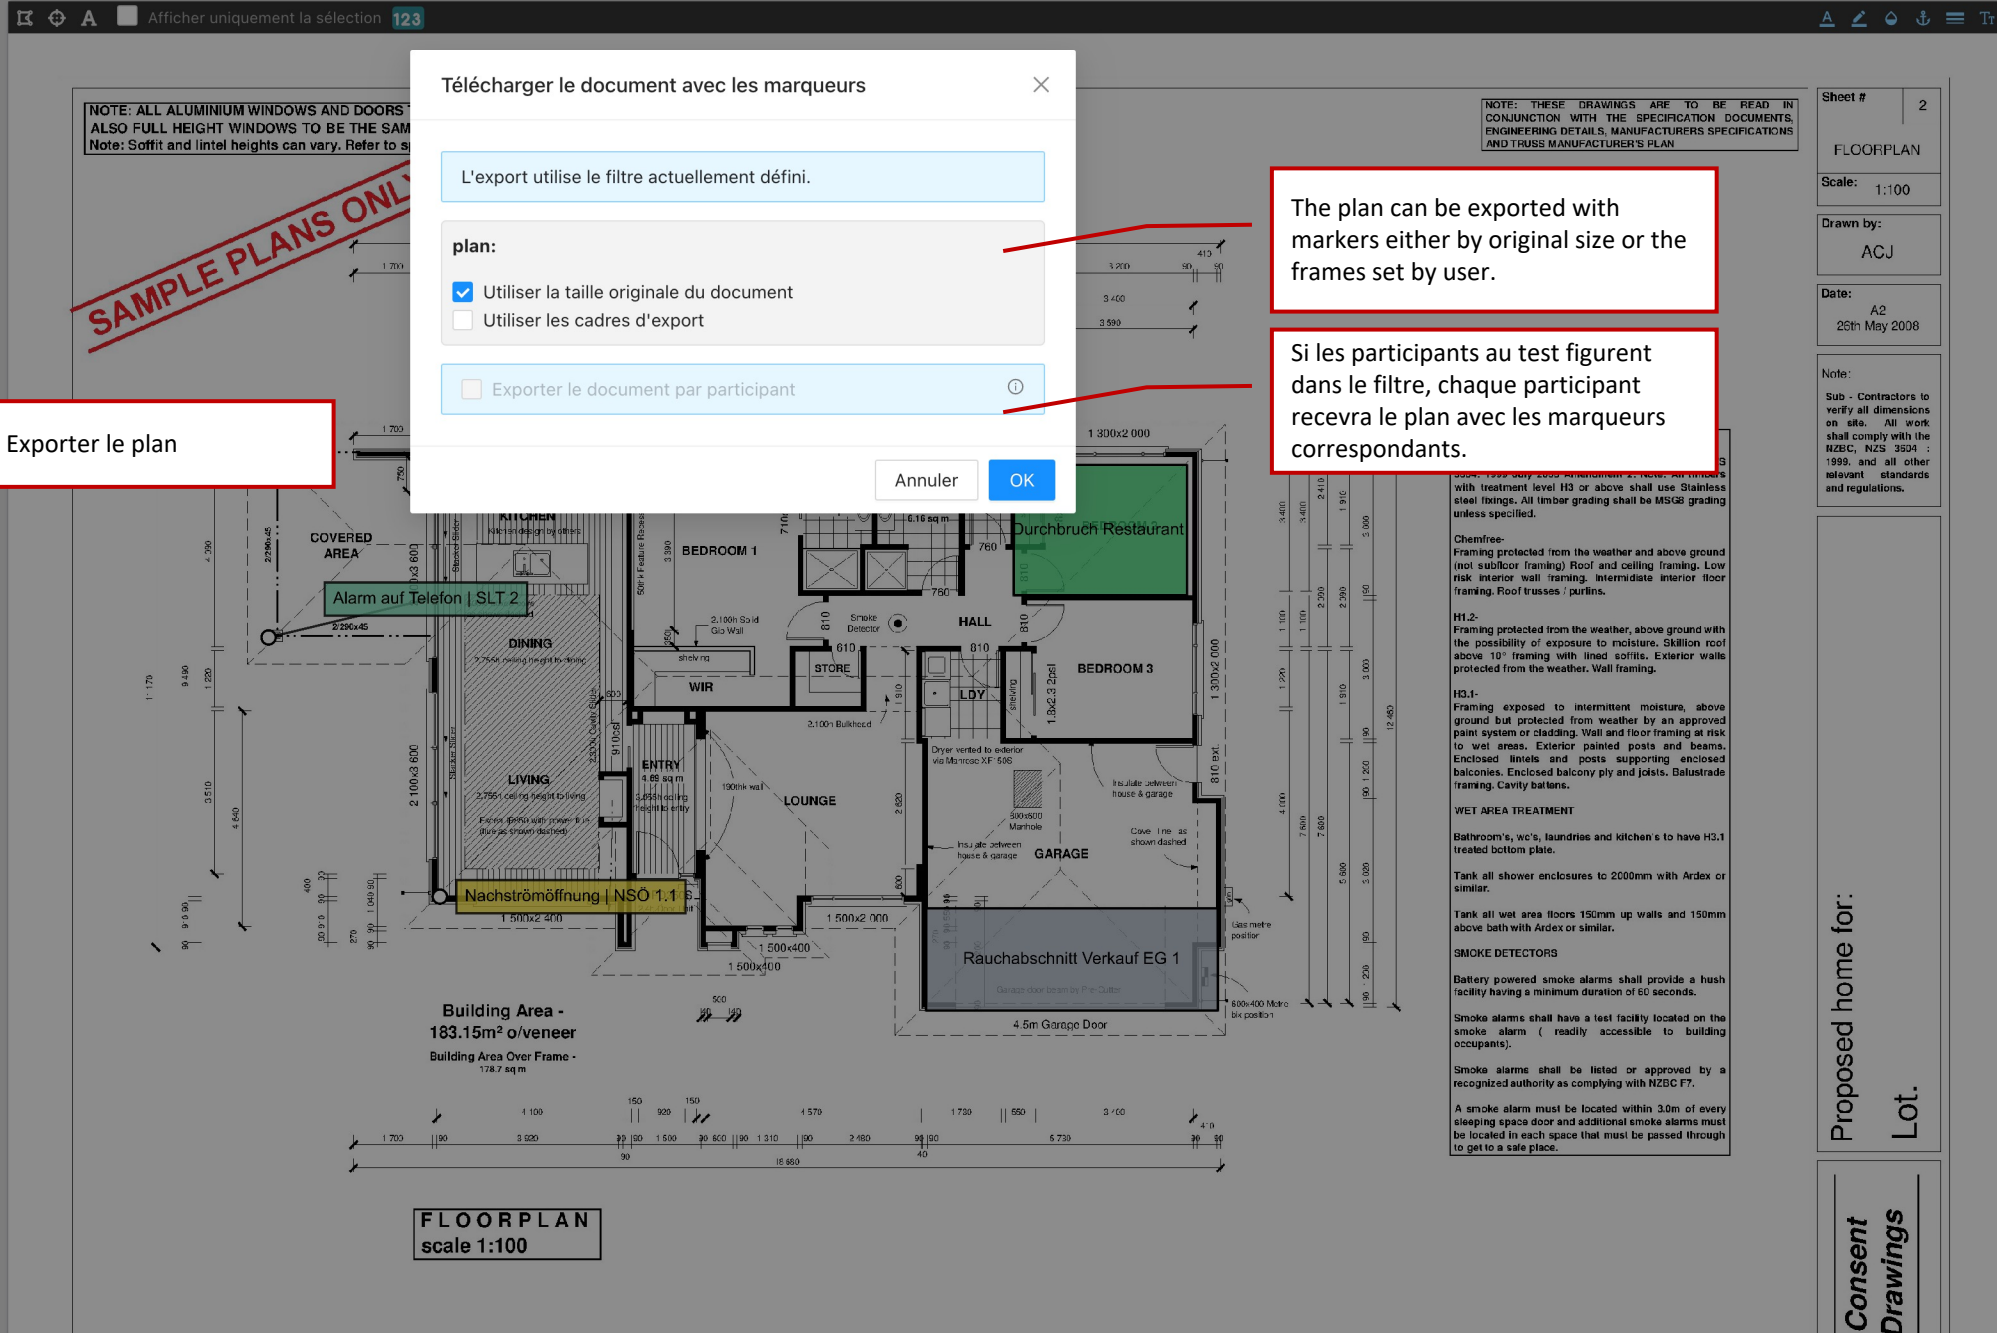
Afficher uniquement la sélection 123

Télécharger le document avec les marqueurs

L'export utilise le filtre actuellement défini.

plan:

Utiliser la taille originale du document
Utiliser les cadres d'export

Exporter le document par participant

Annuler OK

The plan can be exported with markers either by original size or the frames set by user.

Si les participants au test figurent dans le filtre, chaque participant recevra le plan avec les marqueurs correspondants.

Exporter le plan

NOTE: ALL ALUMINIUM WINDOWS AND DOORS
ALSO FULL HEIGHT WINDOWS TO BE THE SAM
Note: Soffit and lintel heights can vary. Refer to s

SAMPLE PLANS ONL

NOTE: THESE DRAWINGS ARE TO BE READ IN CONJUNCTION WITH THE SPECIFICATION DOCUMENTS, ENGINEERING DETAILS, MANUFACTURERS SPECIFICATIONS AND TRUSS MANUFACTURER'S PLAN

Sheet # 2
FLOORPLAN
Scale: 1:100
Drawn by: ACJ
Date: A2 26th May 2008
Note:
Sub - Contractors to verify all dimensions on site. All work shall comply with the NZBC, NZS 3604 : 1999, and all other relevant standards and regulations.

COVERED AREA
Alarm auf Telefon | SLT 2
KITCHEN
DINING
LIVING
ENTRY
BEDROOM 1
WIR
STORE
HALL
LDY
LOUNGE
BEDROOM 3
GARAGE
Durchbruch Restaurant
Nachströmöffnung | NSÖ 1.1
Rauchabschnitt Verkauf EG 1
4.5m Garage Door
Smoke Detector

Building Area - 183.15m² o/veneer
Building Area Over Frame - 178.7 sq m

FLOORPLAN
scale 1:100

with treatment level H3 or above shall use Stainless steel fixings. All timber grading shall be MSG8 grading unless specified.

Chemfree-
Framing protected from the weather and above ground (not subfloor framing) Roof and ceiling framing. Low risk interior wall framing. Intermidiate interior floor framing. Roof trusses / purlins.

H1.2-
Framing protected from the weather, above ground with the possibility of exposure to moisture. Skillion roof above 10° framing with lined soffits. Exterior walls protected from the weather. Wall framing.

H3.1-
Framing exposed to intermittent moisture, above ground but protected from weather by an approved paint system or cladding. Wall and floor framing at risk to wet areas. Exterior painted posts and beams. Enclosed lintels and posts supporting enclosed balconies. Enclosed balcony ply and joists. Balustrade framing. Cavity battens.

WET AREA TREATMENT

Bathroom's, wc's, laundries and kitchen's to have H3.1 treated bottom plate.

Tank all shower enclosures to 2000mm with Ardex or similar.

Tank all wet area floors 150mm up walls and 150mm above bath with Ardex or similar.

SMOKE DETECTORS

Battery powered smoke alarms shall provide a hush facility having a minimum duration of 60 seconds.

Smoke alarms shall have a test facility located on the smoke alarm ( readily accessible to building occupants).

Smoke alarms shall be listed or approved by a recognized authority as complying with NZBC F7.

A smoke alarm must be located within 3.0m of every sleeping space door and additional smoke alarms must be located in each space that must be passed through to get to a safe place.

Proposed home for: Lot.

Consent Drawings